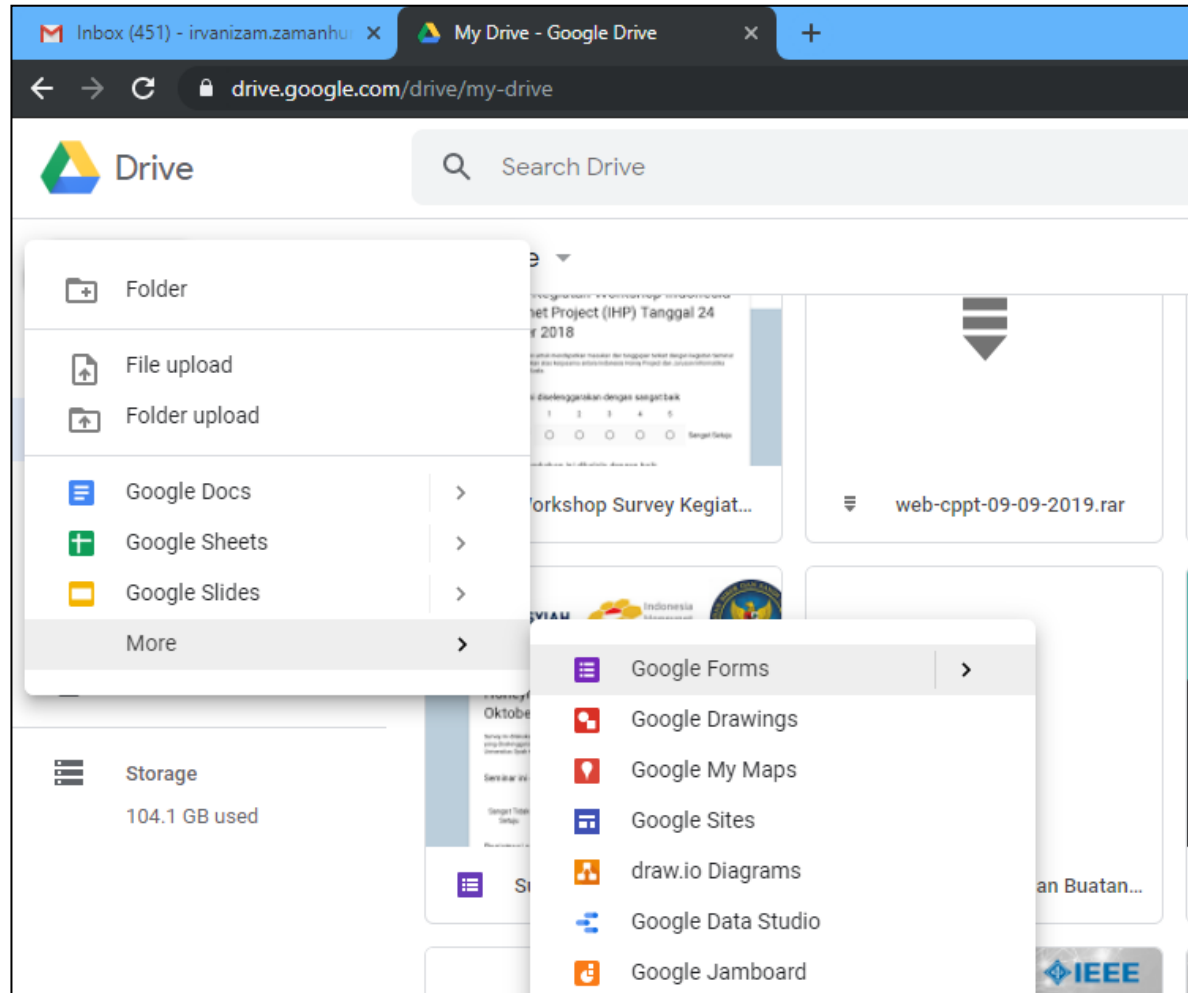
Inbox (451) - irvanizam.zamanhu ×
My Drive - Google Drive ×
+
drive.google.com/drive/my-drive

Drive
Search Drive

Folder
File upload
Folder upload
Google Docs
Google Sheets
Google Slides
More

Storage
104.1 GB used

e

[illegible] Kegiatan Workshop Indonesia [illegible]net Project (IHP) Tanggal 24 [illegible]r 2018

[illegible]
1 2 3 4 5
Sangat Setuju

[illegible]orkshop Survey Kegiat...

web-cppt-09-09-2019.rar

Indonesia
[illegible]

Honey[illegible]
Oktobe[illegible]

Seminar ini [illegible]

Sangat Tidak Setuju

S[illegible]

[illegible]an Buatan...

IEEE

Google Forms
Google Drawings
Google My Maps
Google Sites
draw.io Diagrams
Google Data Studio
Google Jamboard